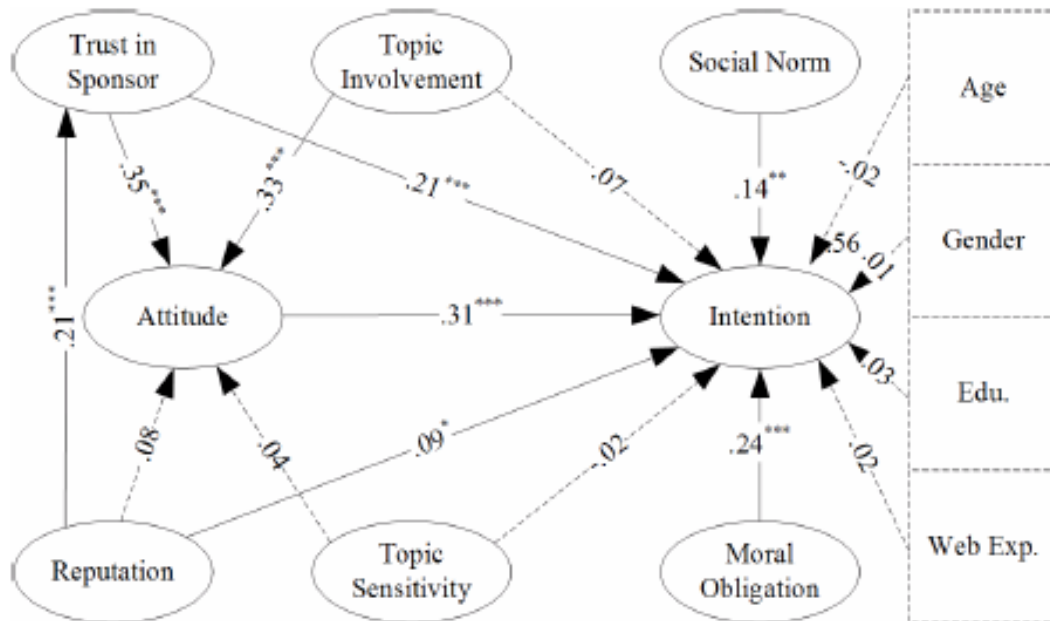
Trust in Sponsor

Topic Involvement

Social Norm

Age

.35***

.33***

.21***

.07

.14**

-.02

Gender

.56

.01

.21***

Attitude

.31***

Intention

.03

Edu.

.08

.04

.09*

.02

.24***

.02

Web Exp.

Reputation

Topic Sensitivity

Moral Obligation